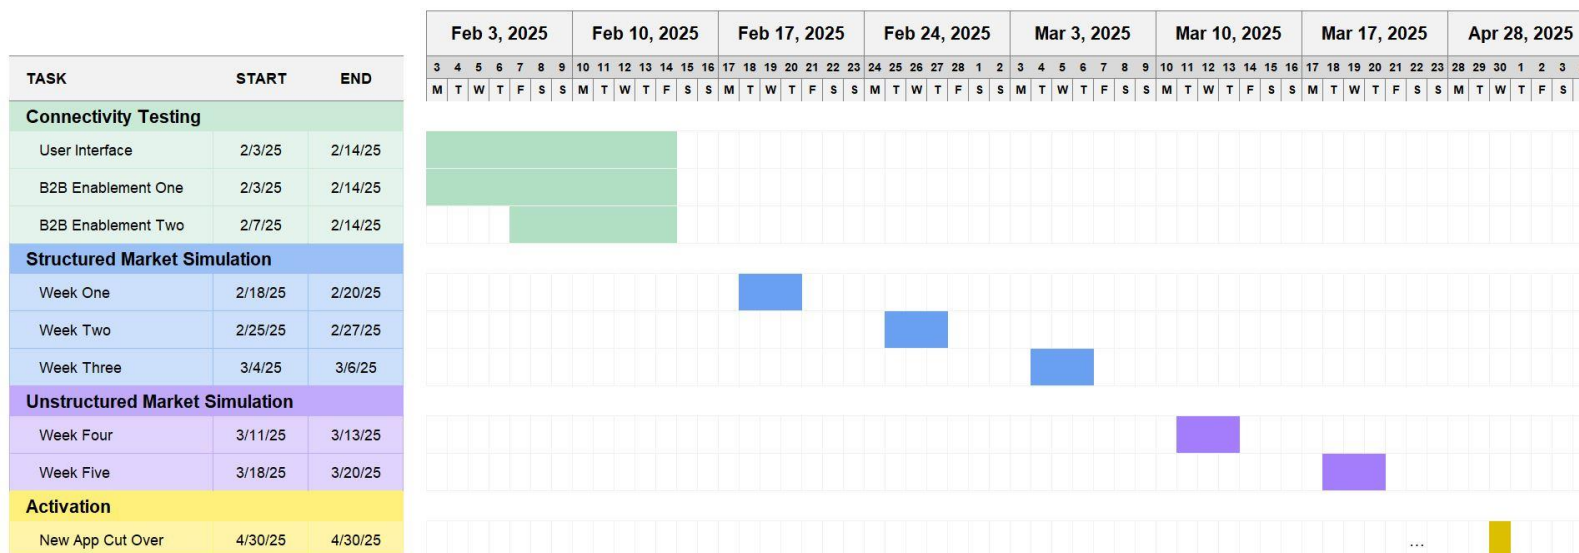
| TASK | START | END |
|---|---|---|
| **Connectivity Testing** | | |
| User Interface | 2/3/25 | 2/14/25 |
| B2B Enablement One | 2/3/25 | 2/14/25 |
| B2B Enablement Two | 2/7/25 | 2/14/25 |
| **Structured Market Simulation** | | |
| Week One | 2/18/25 | 2/20/25 |
| Week Two | 2/25/25 | 2/27/25 |
| Week Three | 3/4/25 | 3/6/25 |
| **Unstructured Market Simulation** | | |
| Week Four | 3/11/25 | 3/13/25 |
| Week Five | 3/18/25 | 3/20/25 |
| **Activation** | | |
| New App Cut Over | 4/30/25 | 4/30/25 |

Feb 3, 2025 | Feb 10, 2025 | Feb 17, 2025 | Feb 24, 2025 | Mar 3, 2025 | Mar 10, 2025 | Mar 17, 2025 | Apr 28, 2025

3 4 5 6 7 8 9 10 11 12 13 14 15 16 17 18 19 20 21 22 23 24 25 26 27 28 1 2 3 4 5 6 7 8 9 10 11 12 13 14 15 16 17 18 19 20 21 22 23 28 29 30 1 2 3

M T W T F S S M T W T F S S M T W T F S S M T W T F S S M T W T F S S M T W T F S S M T W T F S S M T W T F S

...